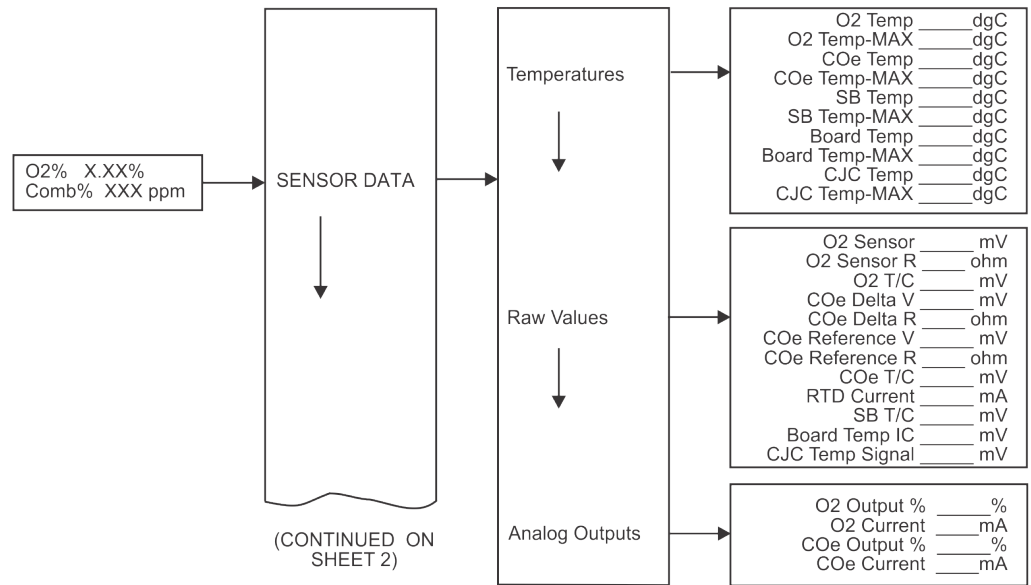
O2% X.XX%
Comb% XXX ppm

SENSOR DATA

(CONTINUED ON SHEET 2)

Temperatures

Raw Values

Analog Outputs

O2 Temp _____dgC
O2 Temp-MAX _____dgC
COe Temp _____dgC
COe Temp-MAX _____dgC
SB Temp _____dgC
SB Temp-MAX _____dgC
Board Temp _____dgC
Board Temp-MAX _____dgC
CJC Temp _____dgC
CJC Temp-MAX _____dgC

O2 Sensor _____ mV
O2 Sensor R _____ ohm
O2 T/C _____ mV
COe Delta V _____ mV
COe Delta R _____ ohm
COe Reference V _____ mV
COe Reference R _____ ohm
COe T/C _____ mV
RTD Current _____ mA
SB T/C _____ mV
Board Temp IC _____ mV
CJC Temp Signal _____ mV

O2 Output % _____%
O2 Current _____mA
COe Output % _____%
COe Current _____mA